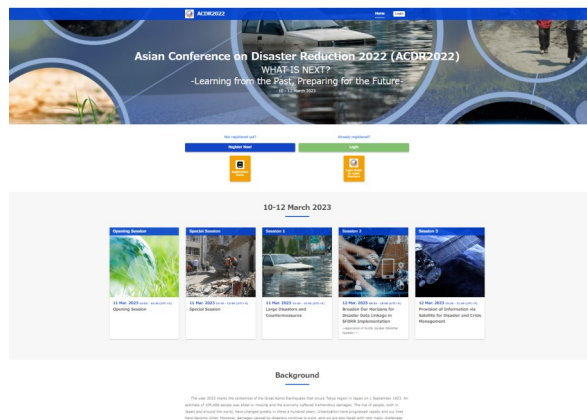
ACDR2022

Home

Asian Conference on Disaster Reduction 2022 (ACDR2022)

WHAT IS NEXT?

-Learning from the Past, Preparing for the Future-

10 - 12 March 2023

Not registered yet?

Register Now!

Already registered?

Login

10-12 March 2023

Opening Session

11 Mar. 2023

Opening Session

Special Session

11 Mar. 2023

Special Session

Session 1

11 Mar. 2023

Large Disasters and Countermeasures

Session 2

12 Mar. 2023

Broaden Our Horizons for Disaster Data Linkage in SFDRR Implementation

Session 3

12 Mar. 2023

Provision of Information via Satellite for Disaster and Crisis Management

Background

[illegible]